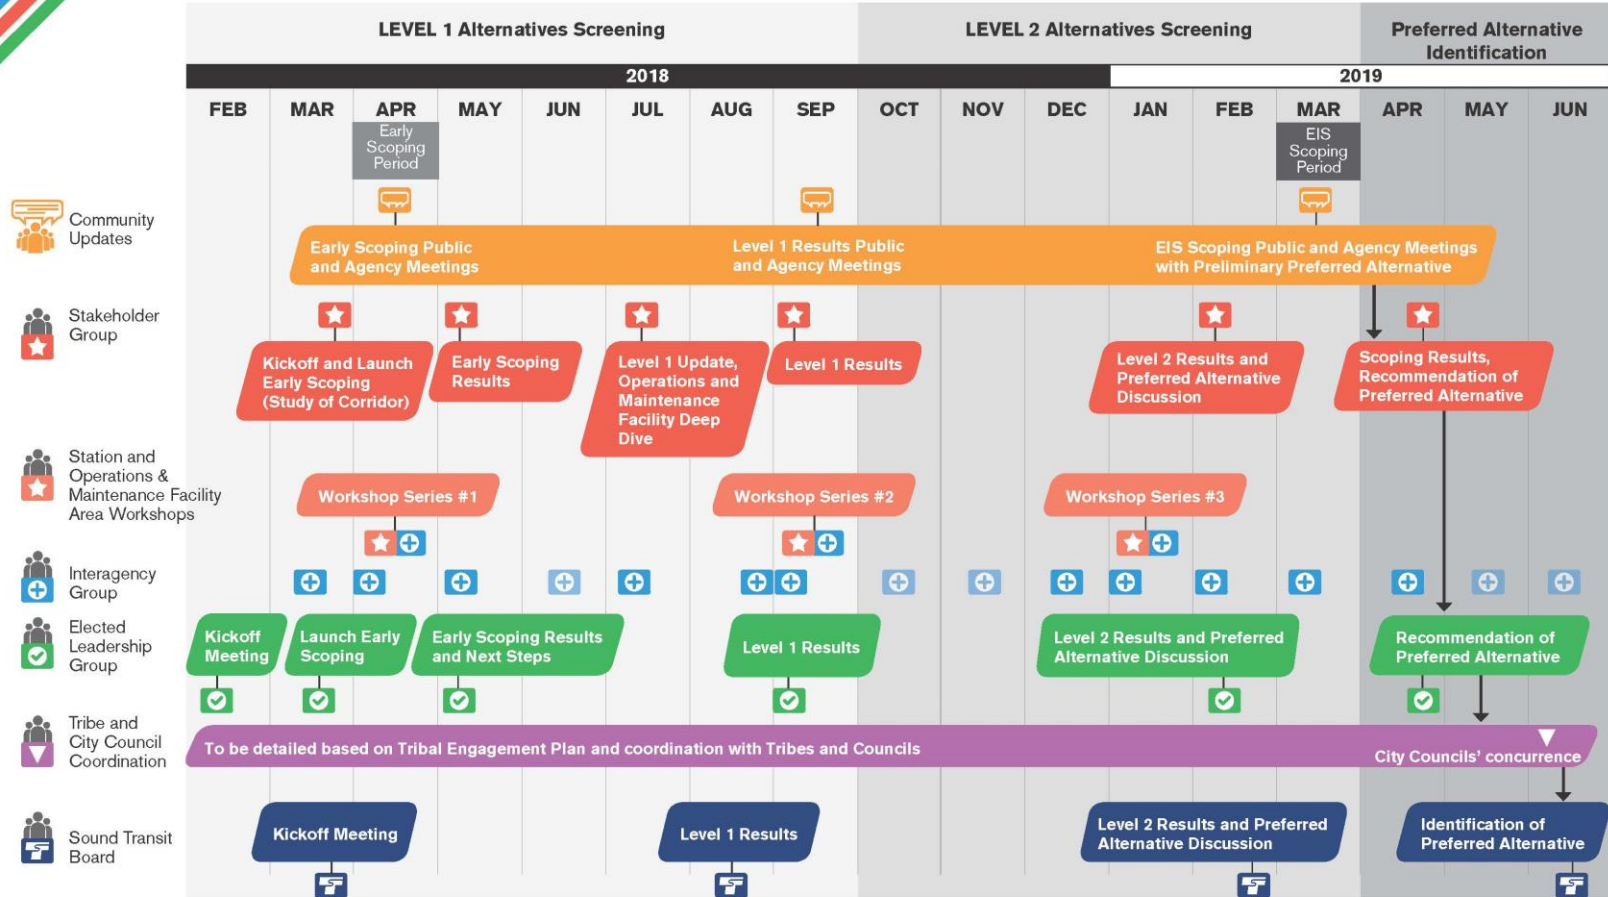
LEVEL 1 Alternatives Screening

LEVEL 2 Alternatives Screening

Preferred Alternative Identification

2018

2019

| FEB | MAR | APR | MAY | JUN | JUL | AUG | SEP | OCT | NOV | DEC | JAN | FEB | MAR | APR | MAY | JUN |
|---|---|---|---|---|---|---|---|---|---|---|---|---|---|---|---|---|

Early Scoping Period

EIS Scoping Period

Community Updates

Early Scoping Public and Agency Meetings

Level 1 Results Public and Agency Meetings

EIS Scoping Public and Agency Meetings with Preliminary Preferred Alternative

Stakeholder Group

Kickoff and Launch Early Scoping (Study of Corridor)

Early Scoping Results

Level 1 Update, Operations and Maintenance Facility Deep Dive

Level 1 Results

Level 2 Results and Preferred Alternative Discussion

Scoping Results, Recommendation of Preferred Alternative

Station and Operations & Maintenance Facility Area Workshops

Workshop Series #1

Workshop Series #2

Workshop Series #3

Interagency Group

Elected Leadership Group

Kickoff Meeting

Launch Early Scoping

Early Scoping Results and Next Steps

Level 1 Results

Level 2 Results and Preferred Alternative Discussion

Recommendation of Preferred Alternative

Tribe and City Council Coordination

To be detailed based on Tribal Engagement Plan and coordination with Tribes and Councils

City Councils' concurrence

Sound Transit Board

Kickoff Meeting

Level 1 Results

Level 2 Results and Preferred Alternative Discussion

Identification of Preferred Alternative